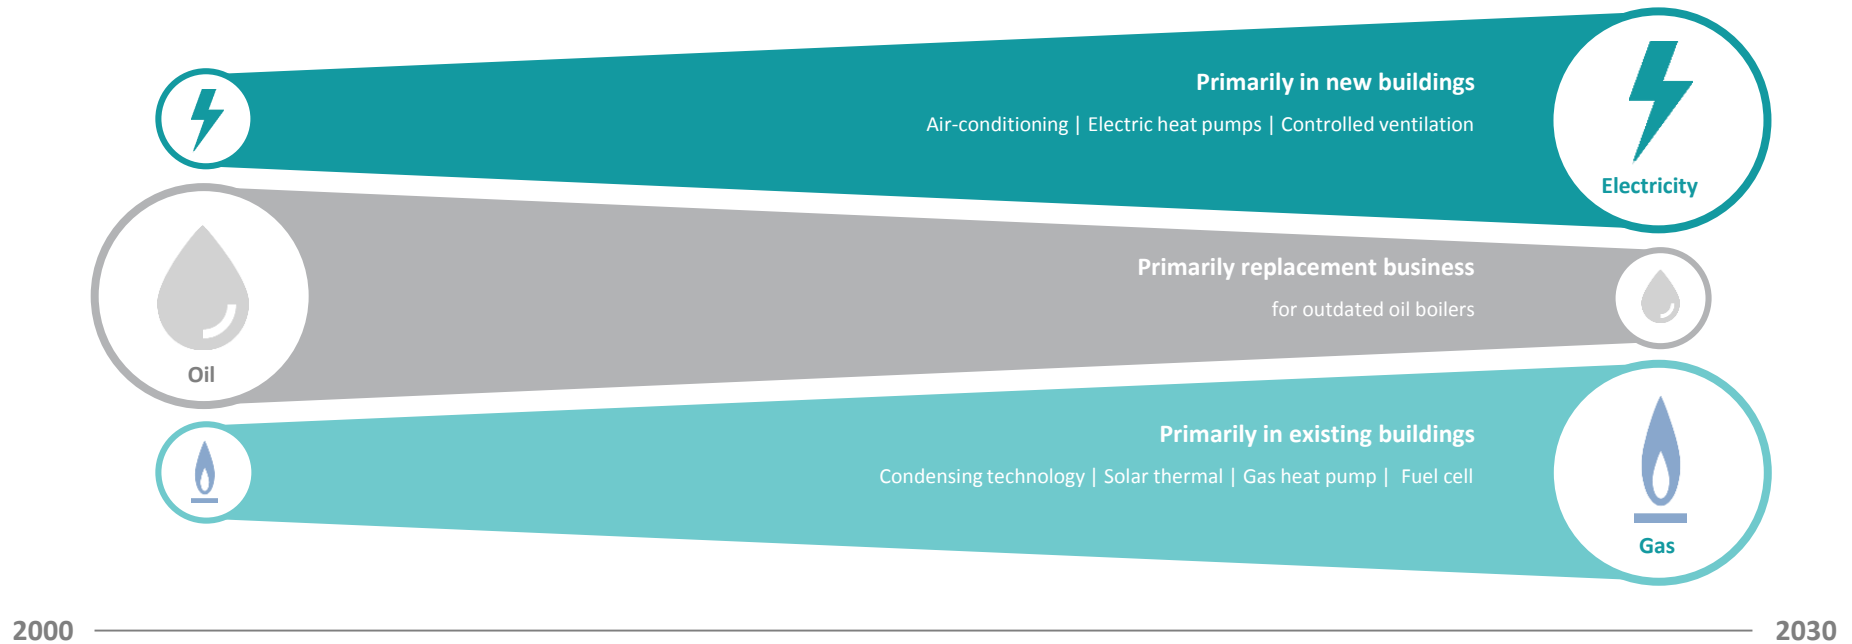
Primarily in new buildings

Air-conditioning | Electric heat pumps | Controlled ventilation

Electricity

Oil

Primarily replacement business

for outdated oil boilers

Primarily in existing buildings

Condensing technology | Solar thermal | Gas heat pump | Fuel cell

Gas

2000

2030